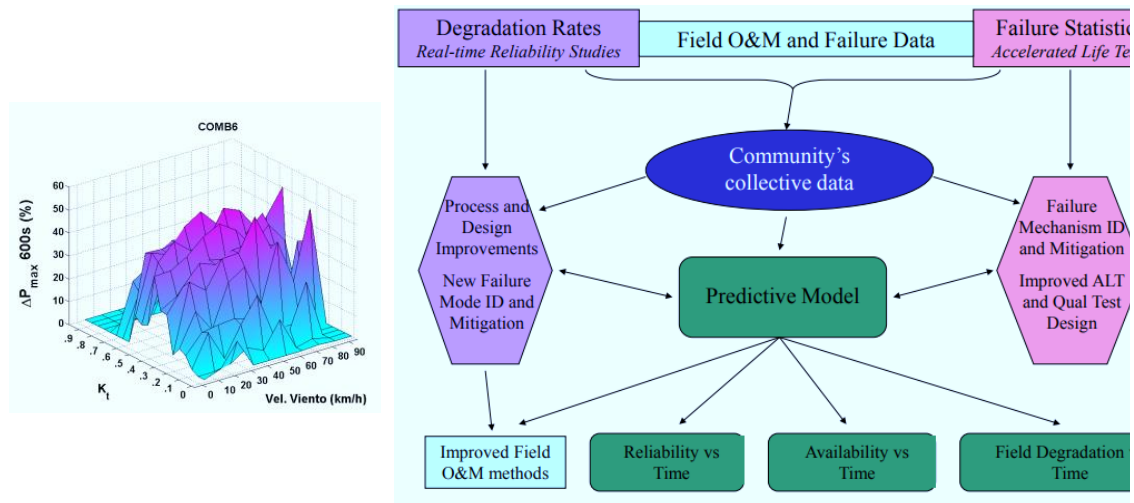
COMB6

$\Delta P_{max}$ 600s (%)

60
50
40
30
20
10
0

.9 .8 .7 .6 .5 .4 .3 .2 .1 0

$K_t$

0 10 20 30 40 50 60 70 80 90

Vel. Viento (km/h)

Degradation Rates
Real-time Reliability Studies

Field O&M and Failure Data

Failure Statisti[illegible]
Accelerated Life Te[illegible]

Community's collective data

Process and Design Improvements

New Failure Mode ID and Mitigation

Predictive Model

Failure Mechanism ID and Mitigation

Improved ALT and Qual Test Design

Improved Field O&M methods

Reliability vs Time

Availability vs Time

Field Degradation Time